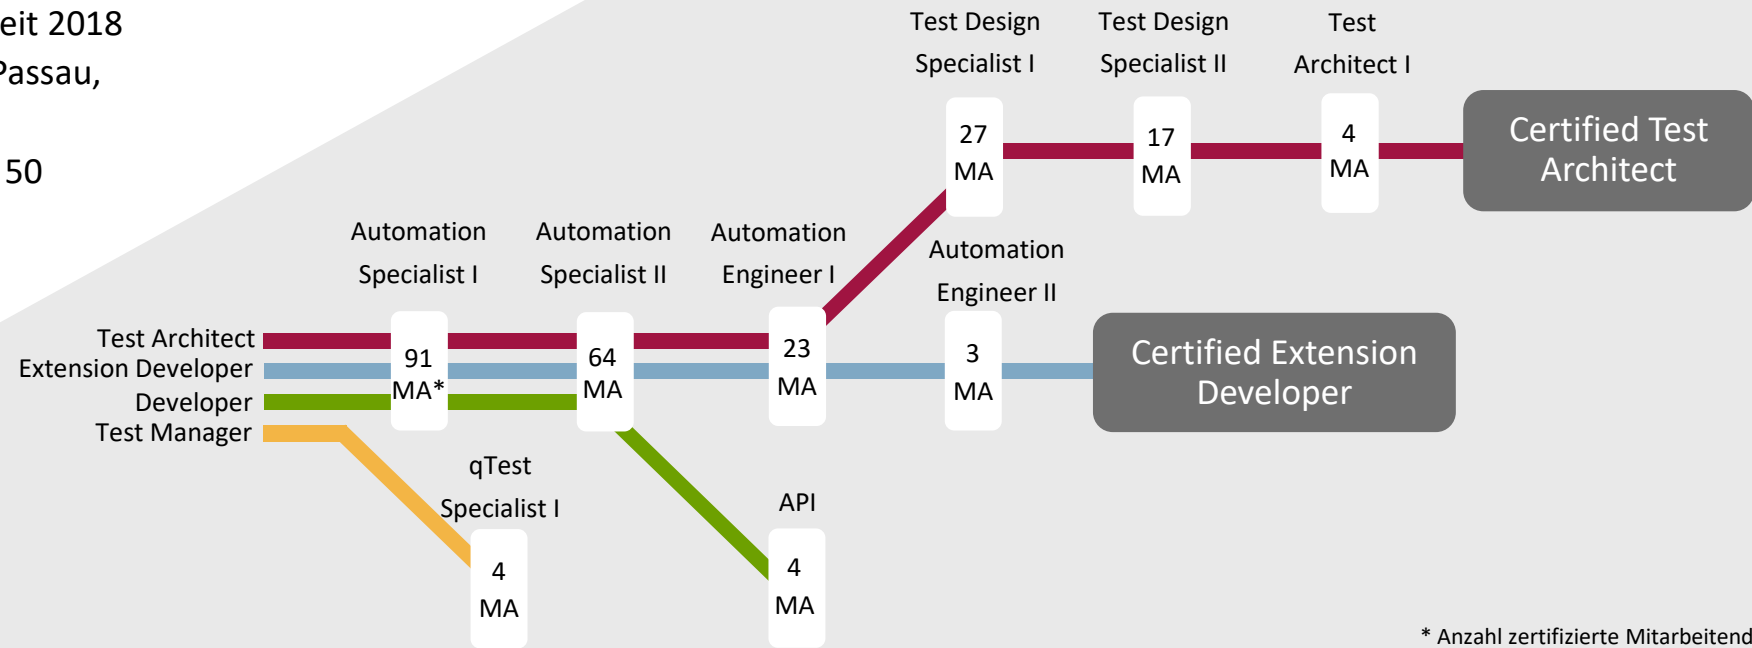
eit 2018
Passau,

50

Test Design Specialist I

Test Design Specialist II

Test Architect I

27 MA

17 MA

4 MA

Certified Test Architect

Automation Specialist I

Automation Specialist II

Automation Engineer I

Automation Engineer II

Test Architect
Extension Developer
Developer
Test Manager

91 MA*

64 MA

23 MA

3 MA

Certified Extension Developer

qTest Specialist I

API

4 MA

4 MA

* Anzahl zertifizierte Mitarbeitend